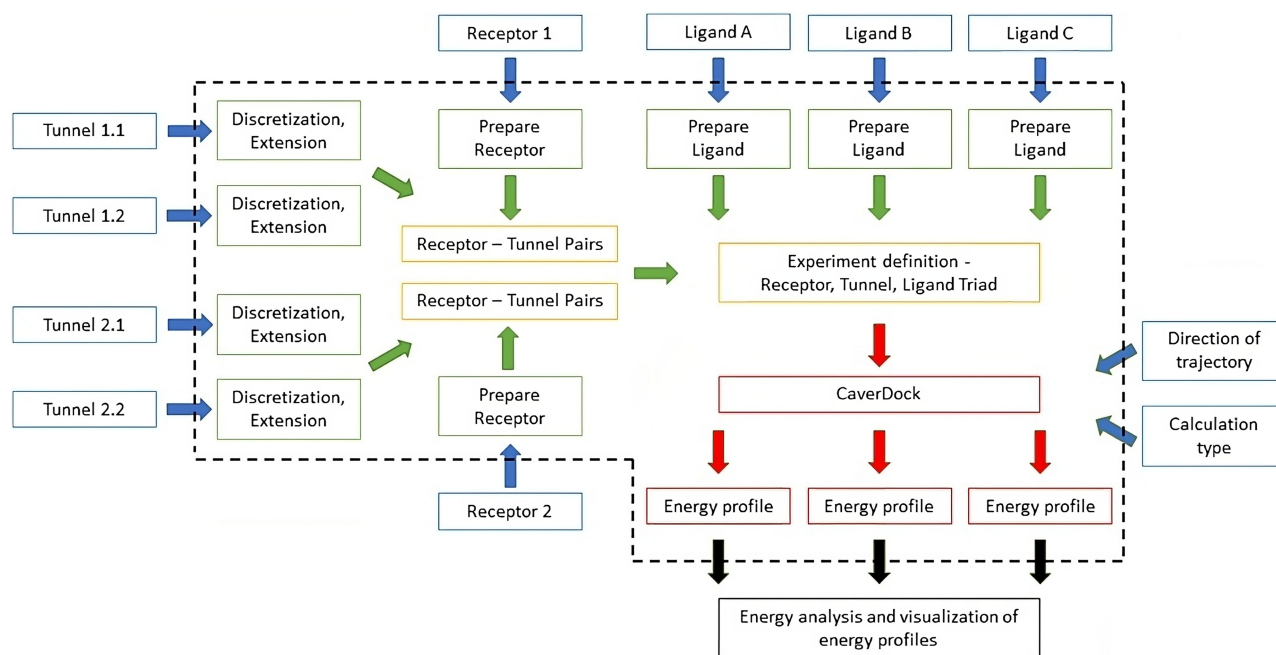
Receptor 1

Ligand A

Ligand B

Ligand C

Tunnel 1.1

Discretization, Extension

Prepare Receptor

Prepare Ligand

Prepare Ligand

Prepare Ligand

Tunnel 1.2

Discretization, Extension

Receptor – Tunnel Pairs

Experiment definition - Receptor, Tunnel, Ligand Triad

Receptor – Tunnel Pairs

Tunnel 2.1

Discretization, Extension

Direction of trajectory

CaverDock

Tunnel 2.2

Discretization, Extension

Prepare Receptor

Calculation type

Receptor 2

Energy profile

Energy profile

Energy profile

Energy analysis and visualization of energy profiles